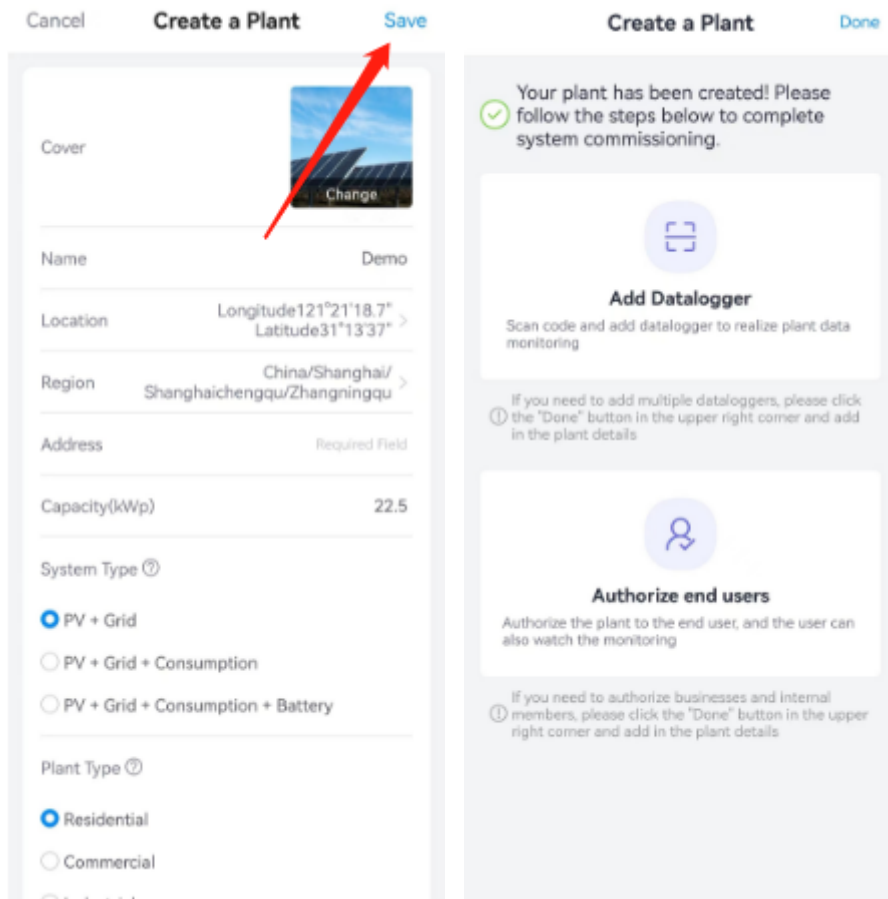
Cancel Create a Plant Save

Cover

Change

Name Demo

Location Longitude121°21'18.7" Latitude31°13'37"

Region China/Shanghai/ Shanghaichengqu/Zhangningqu

Address Required Field

Capacity(kWp) 22.5

System Type

PV + Grid

PV + Grid + Consumption

PV + Grid + Consumption + Battery

Plant Type

Residential

Commercial

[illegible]

Create a Plant Done

Your plant has been created! Please follow the steps below to complete system commissioning.

Add Datalogger

Scan code and add datalogger to realize plant data monitoring

If you need to add multiple dataloggers, please click the "Done" button in the upper right corner and add in the plant details

Authorize end users

Authorize the plant to the end user, and the user can also watch the monitoring

If you need to authorize businesses and internal members, please click the "Done" button in the upper right corner and add in the plant details